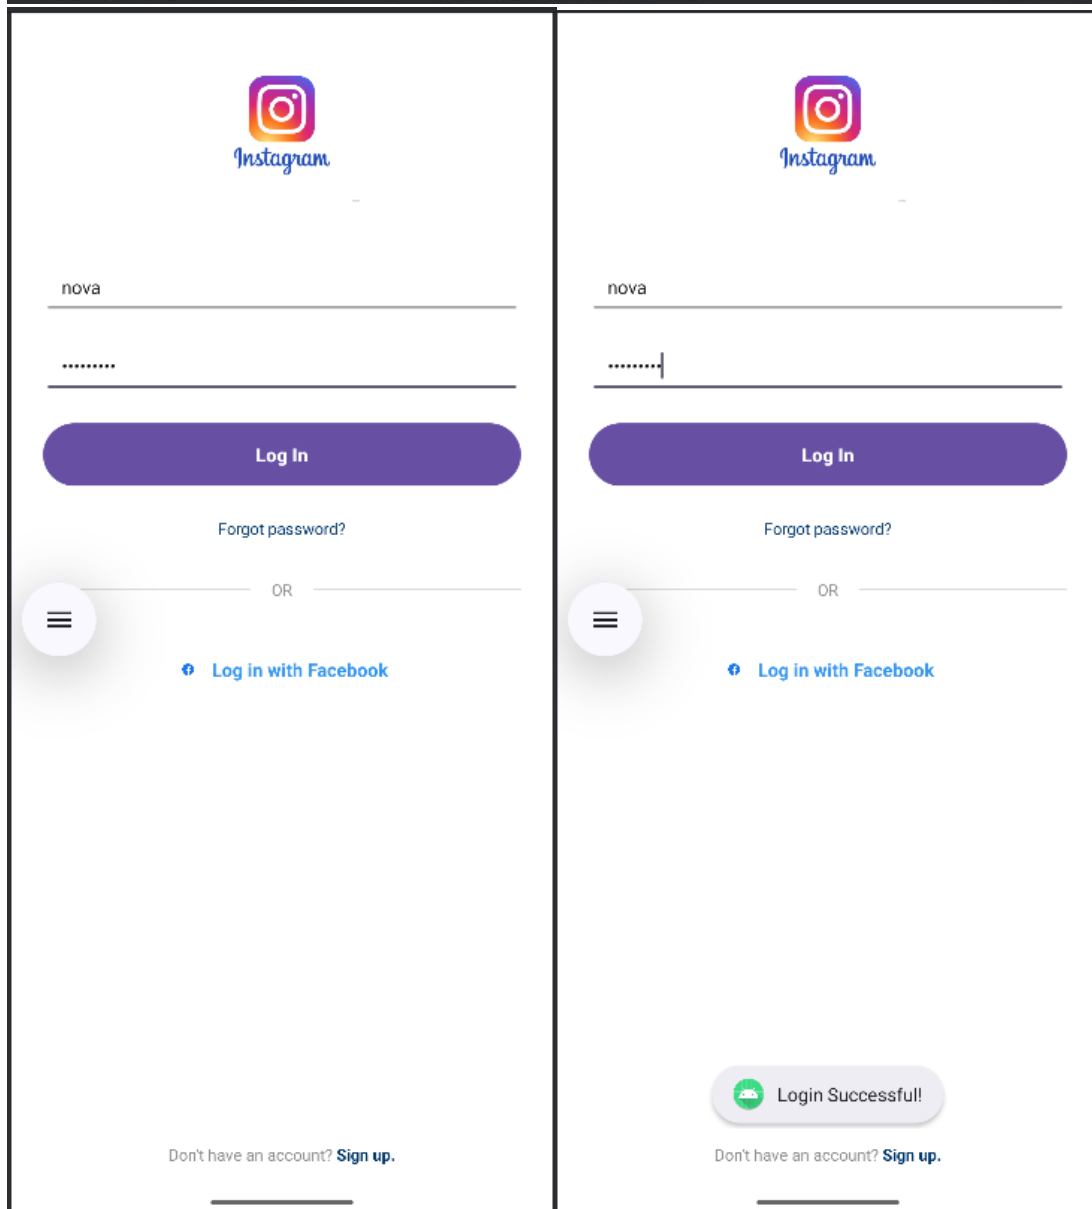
Instagram

nova

•••••••••

Log In

Forgot password?

OR

Log in with Facebook

Don't have an account? Sign up.

Instagram

nova

•••••••••

Log In

Forgot password?

OR

Log in with Facebook

Login Successful!

Don't have an account? Sign up.